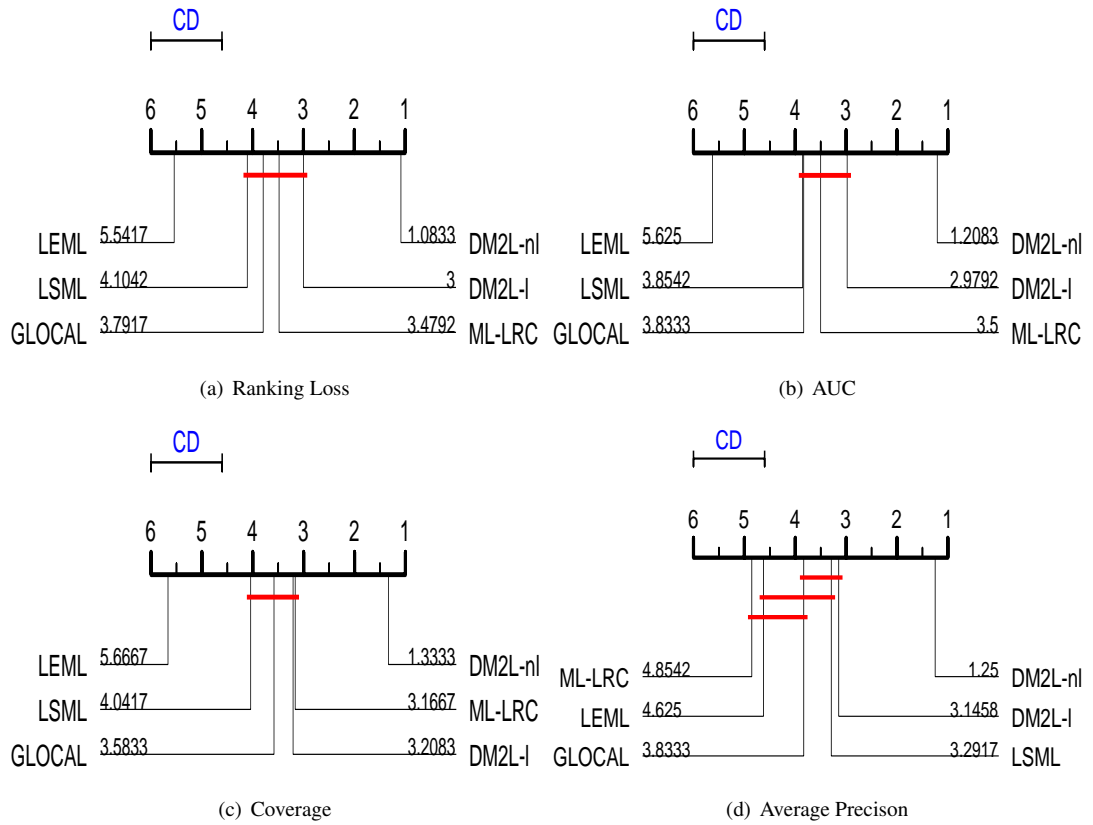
CD

6 5 4 3 2 1

LEML 5.5417
LSML 4.1042
GLOCAL 3.7917
1.0833 DM2L-nl
3 DM2L-l
3.4792 ML-LRC

(a) Ranking Loss

CD

6 5 4 3 2 1

LEML 5.625
LSML 3.8542
GLOCAL 3.8333
1.2083 DM2L-nl
2.9792 DM2L-l
3.5 ML-LRC

(b) AUC

CD

6 5 4 3 2 1

LEML 5.6667
LSML 4.0417
GLOCAL 3.5833
1.3333 DM2L-nl
3.1667 ML-LRC
3.2083 DM2L-l

(c) Coverage

CD

6 5 4 3 2 1

ML-LRC 4.8542
LEML 4.625
GLOCAL 3.8333
1.25 DM2L-nl
3.1458 DM2L-l
3.2917 LSML

(d) Average Precison